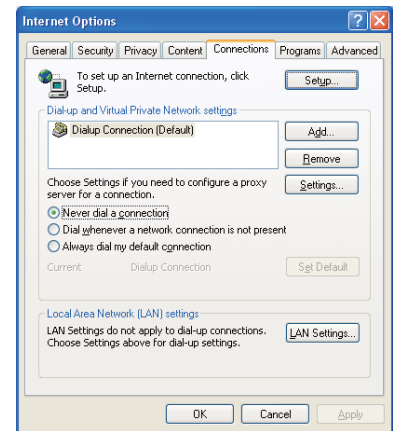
Internet Options

General | Security | Privacy | Content | Connections | Programs | Advanced

To set up an Internet connection, click Setup.

Setup...

Dial-up and Virtual Private Network settings

Dialup Connection (Default)

Add...

Remove

Choose Settings if you need to configure a proxy server for a connection.

Settings...

Never dial a connection

Dial whenever a network connection is not present

Always dial my default connection

Current    Dialup Connection

Set Default

Local Area Network (LAN) settings

LAN Settings do not apply to dial-up connections. Choose Settings above for dial-up settings.

LAN Settings...

OK    Cancel    Apply